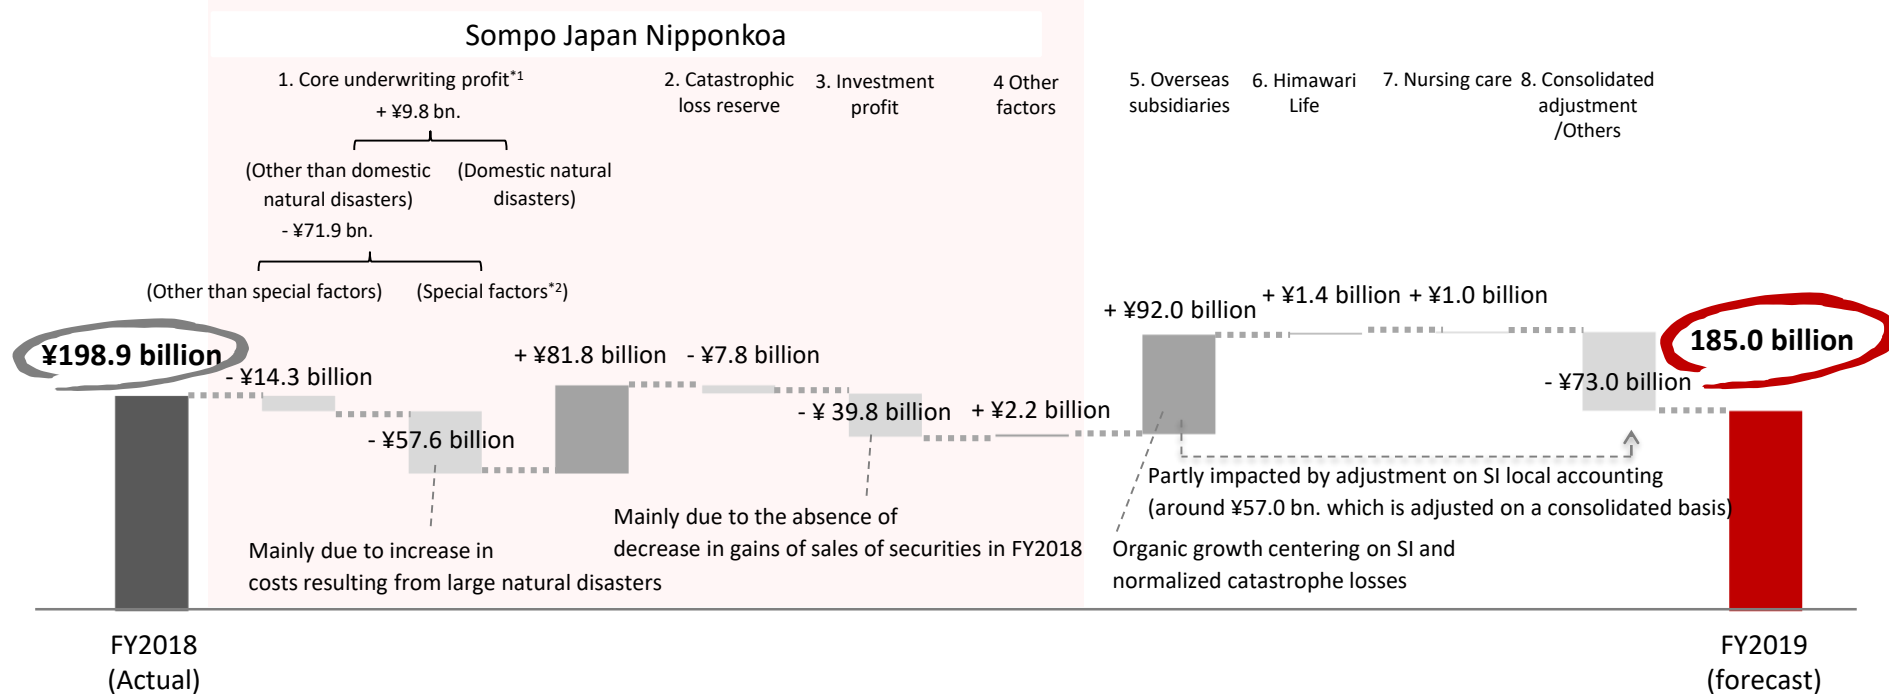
Sompo Japan Nipponkoa

1. Core underwriting profit$^{*1}$
+ ¥9.8 bn.

(Other than domestic natural disasters)
- ¥71.9 bn.

(Domestic natural disasters)

(Other than special factors)

(Special factors$^{*2}$)

2. Catastrophic loss reserve

3. Investment profit

4 Other factors

5. Overseas subsidiaries

6. Himawari Life

7. Nursing care

8. Consolidated adjustment /Others

¥198.9 billion

- ¥14.3 billion

- ¥57.6 billion

+ ¥81.8 billion

- ¥7.8 billion

- ¥ 39.8 billion

+ ¥2.2 billion

+ ¥92.0 billion

+ ¥1.4 billion

+ ¥1.0 billion

- ¥73.0 billion

185.0 billion

Partly impacted by adjustment on SI local accounting (around ¥57.0 bn. which is adjusted on a consolidated basis)

Mainly due to the absence of decrease in gains of sales of securities in FY2018

Mainly due to increase in costs resulting from large natural disasters

Organic growth centering on SI and normalized catastrophe losses

FY2018 (Actual)

FY2019 (forecast)